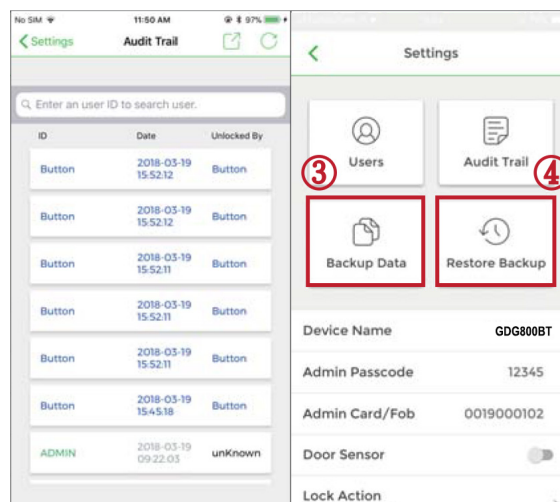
No SIM 11:50 AM 97%

Settings Audit Trail

Enter an user ID to search user.

| ID | Date | Unlocked By |
|---|---|---|
| Button | 2018-03-19 15:52:12 | Button |
| Button | 2018-03-19 15:52:12 | Button |
| Button | 2018-03-19 15:52:11 | Button |
| Button | 2018-03-19 15:52:11 | Button |
| Button | 2018-03-19 15:52:11 | Button |
| Button | 2018-03-19 15:45:18 | Button |
| ADMIN | 2018-03-19 09:22:03 | unKnown |

Settings

Users

Audit Trail

③

④

Backup Data

Restore Backup

Device Name GDG800BT

Admin Passcode 12345

Admin Card/Fob 0019000102

Door Sensor

Lock Action